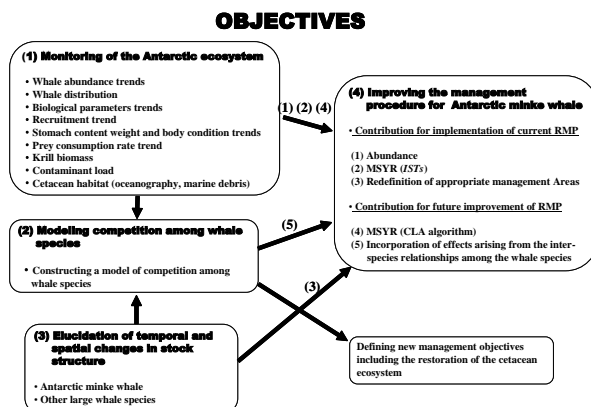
OBJECTIVES

(1) Monitoring of the Antarctic ecosystem

• Whale abundance trends
• Whale distribution
• Biological parameters trends
• Recruitment trend
• Stomach content weight and body condition trends
• Prey consumption rate trend
• Krill biomass
• Contaminant load
• Cetacean habitat (oceanography, marine debris)

(1) (2) (4)

(4) Improving the management procedure for Antarctic minke whale

• Contribution for implementation of current RMP

(1) Abundance
(2) MSYR (ISTs)
(3) Redefinition of appropriate management Areas

• Contribution for future improvement of RMP

(4) MSYR (CLA algorithm)
(5) Incorporation of effects arising from the inter-species relationships among the whale species

(2) Modeling competition among whale species

• Constructing a model of competition among whale species

(5)

(3)

(3) Elucidation of temporal and spatial changes in stock structure

• Antarctic minke whale
• Other large whale species

Defining new management objectives including the restoration of the cetacean ecosystem